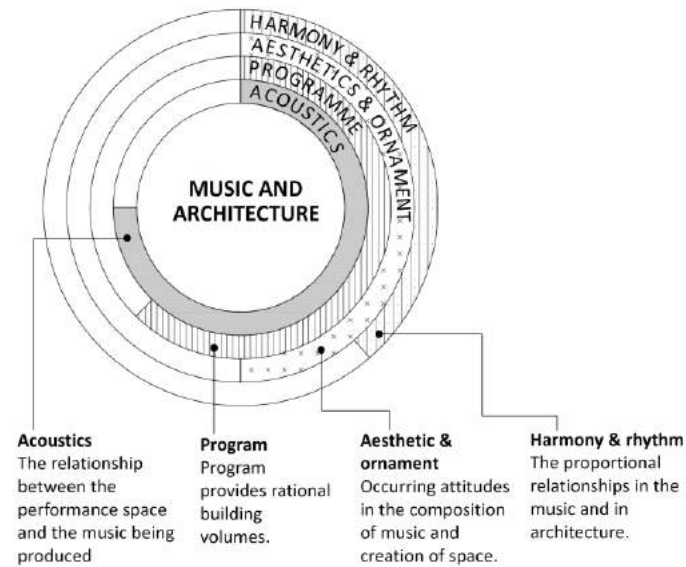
HARMONY & RHYTHM
AESTHETICS & ORNAMENT
PROGRAMME
ACOUSTICS

MUSIC AND ARCHITECTURE

**Acoustics**
The relationship between the performance space and the music being produced

**Program**
Program provides rational building volumes.

**Aesthetic & ornament**
Occurring attitudes in the composition of music and creation of space.

**Harmony & rhythm**
The proportional relationships in the music and in architecture.